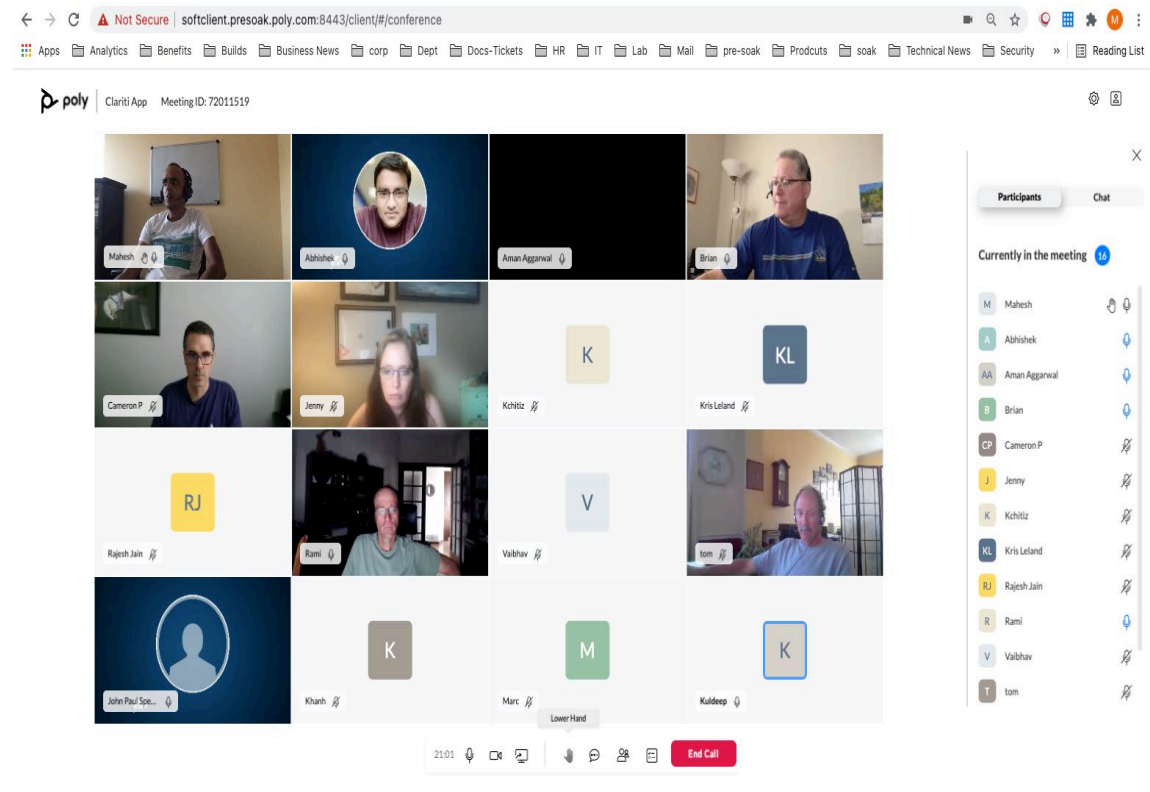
Not Secure | softclient.presoak.poly.com:8443/client/#/conference

M

Apps Analytics Benefits Builds Business News corp Dept Docs-Tickets HR IT Lab Mail pre-soak Prodcuts soak Technical News Security » Reading List

poly | Clariti App Meeting ID: 72011519

Mahesh

Abhishek

Aman Aggarwal

Brian

Cameron P

Jenny

K

Kchitiz

KL

Kris Leland

RJ

Rajesh Jain

Rami

V

Vaibhav

tom

John Paul Spe...

K

Khanh

M

Marc

K

Kuldeep

Lower Hand

21:01

End Call

Participants

Chat

Currently in the meeting 16

M Mahesh

A Abhishek

AA Aman Aggarwal

B Brian

CP Cameron P

J Jenny

K Kchitiz

KL Kris Leland

RJ Rajesh Jain

R Rami

V Vaibhav

T tom